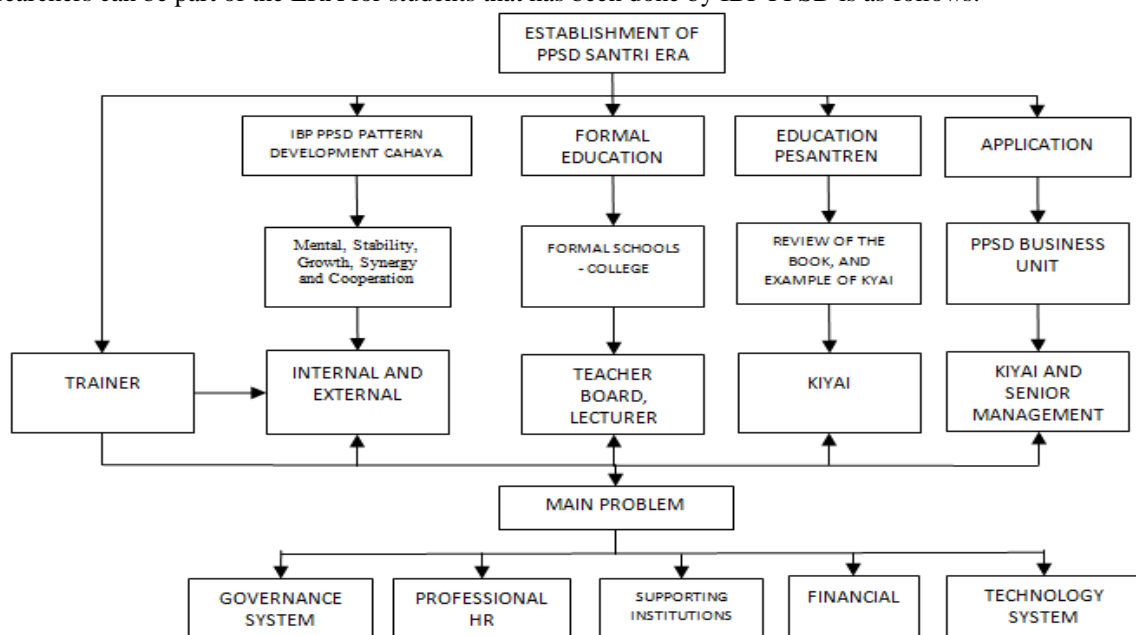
ESTABLISHMENT OF PPSD SANTRI ERA

IBP PPSD PATTERN DEVELOPMENT CAHAYA

FORMAL EDUCATION

EDUCATION PESANTREN

APPLICATION

Mental, Stability, Growth, Synergy and Cooperation

FORMAL SCHOOLS - COLLEGE

REVIEW OF THE BOOK, AND EXAMPLE OF KYAI

PPSD BUSINESS UNIT

TRAINER

INTERNAL AND EXTERNAL

TEACHER BOARD, LECTURER

KIYAI

KIYAI AND SENIOR MANAGEMENT

MAIN PROBLEM

GOVERNANCE SYSTEM

PROFESSIONAL HR

SUPPORTING INSTITUTIONS

FINANCIAL

TECHNOLOGY SYSTEM